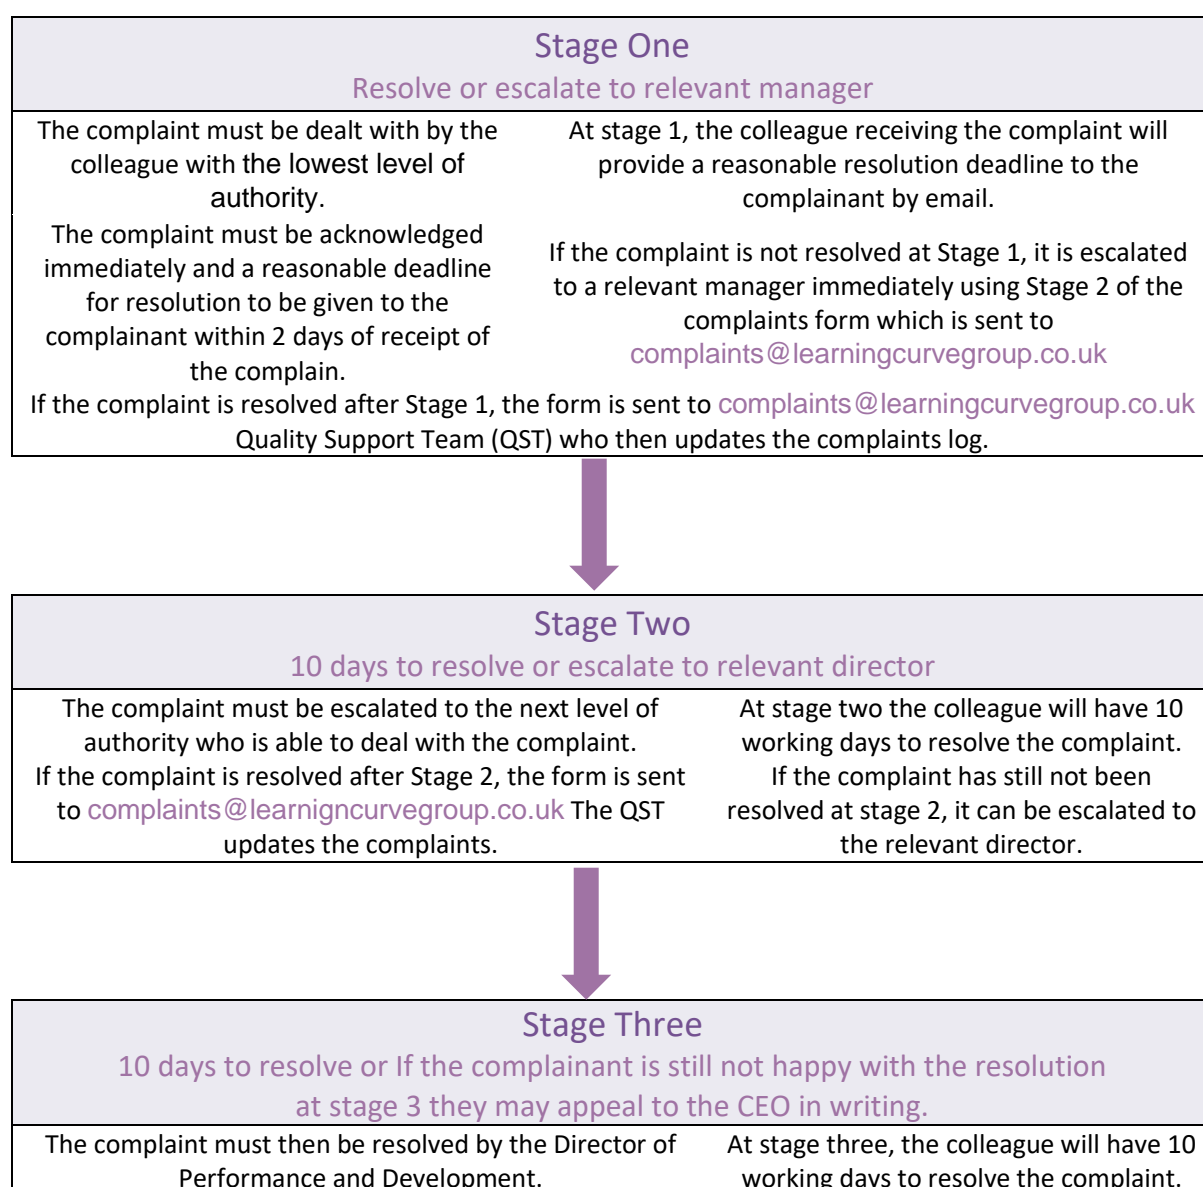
Stage One
Resolve or escalate to relevant manager

The complaint must be dealt with by the colleague with the lowest level of authority.
The complaint must be acknowledged immediately and a reasonable deadline for resolution to be given to the complainant within 2 days of receipt of the complain.

At stage 1, the colleague receiving the complaint will provide a reasonable resolution deadline to the complainant by email.

If the complaint is not resolved at Stage 1, it is escalated to a relevant manager immediately using Stage 2 of the complaints form which is sent to complaints@learningcurvegroup.co.uk

If the complaint is resolved after Stage 1, the form is sent to complaints@learningcurvegroup.co.uk Quality Support Team (QST) who then updates the complaints log.

Stage Two
10 days to resolve or escalate to relevant director

The complaint must be escalated to the next level of authority who is able to deal with the complaint.
If the complaint is resolved after Stage 2, the form is sent to complaints@learnigncurvegroup.co.uk The QST updates the complaints.

At stage two the colleague will have 10 working days to resolve the complaint.
If the complaint has still not been resolved at stage 2, it can be escalated to the relevant director.

Stage Three
10 days to resolve or If the complainant is still not happy with the resolution at stage 3 they may appeal to the CEO in writing.

The complaint must then be resolved by the Director of Performance and Development.

At stage three, the colleague will have 10 working days to resolve the complaint.